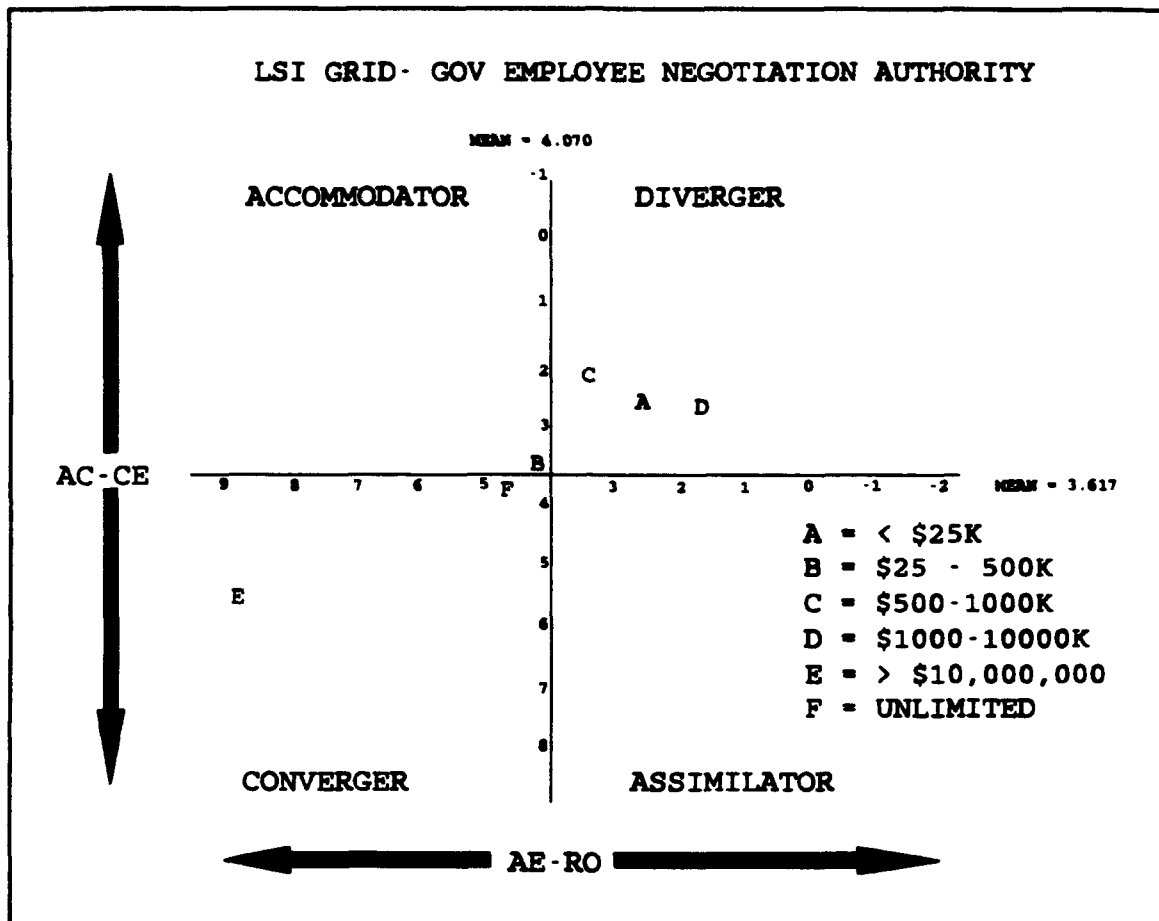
LSI GRID- GOV EMPLOYEE NEGOTIATION AUTHORITY

MEAN = 4.070

ACCOMMODATOR

DIVERGER

-1
0
1
2
3

C
A
D
B

AC-CE

9 8 7 6 5 F 3 2 1 0 -1 -2

MEAN = 3.617

4
5
6
7
8

A = < \$25K
B = \$25 - 500K
C = \$500-1000K
D = \$1000-10000K
E = > \$10,000,000
F = UNLIMITED

E

CONVERGER

ASSIMILATOR

AE-RO